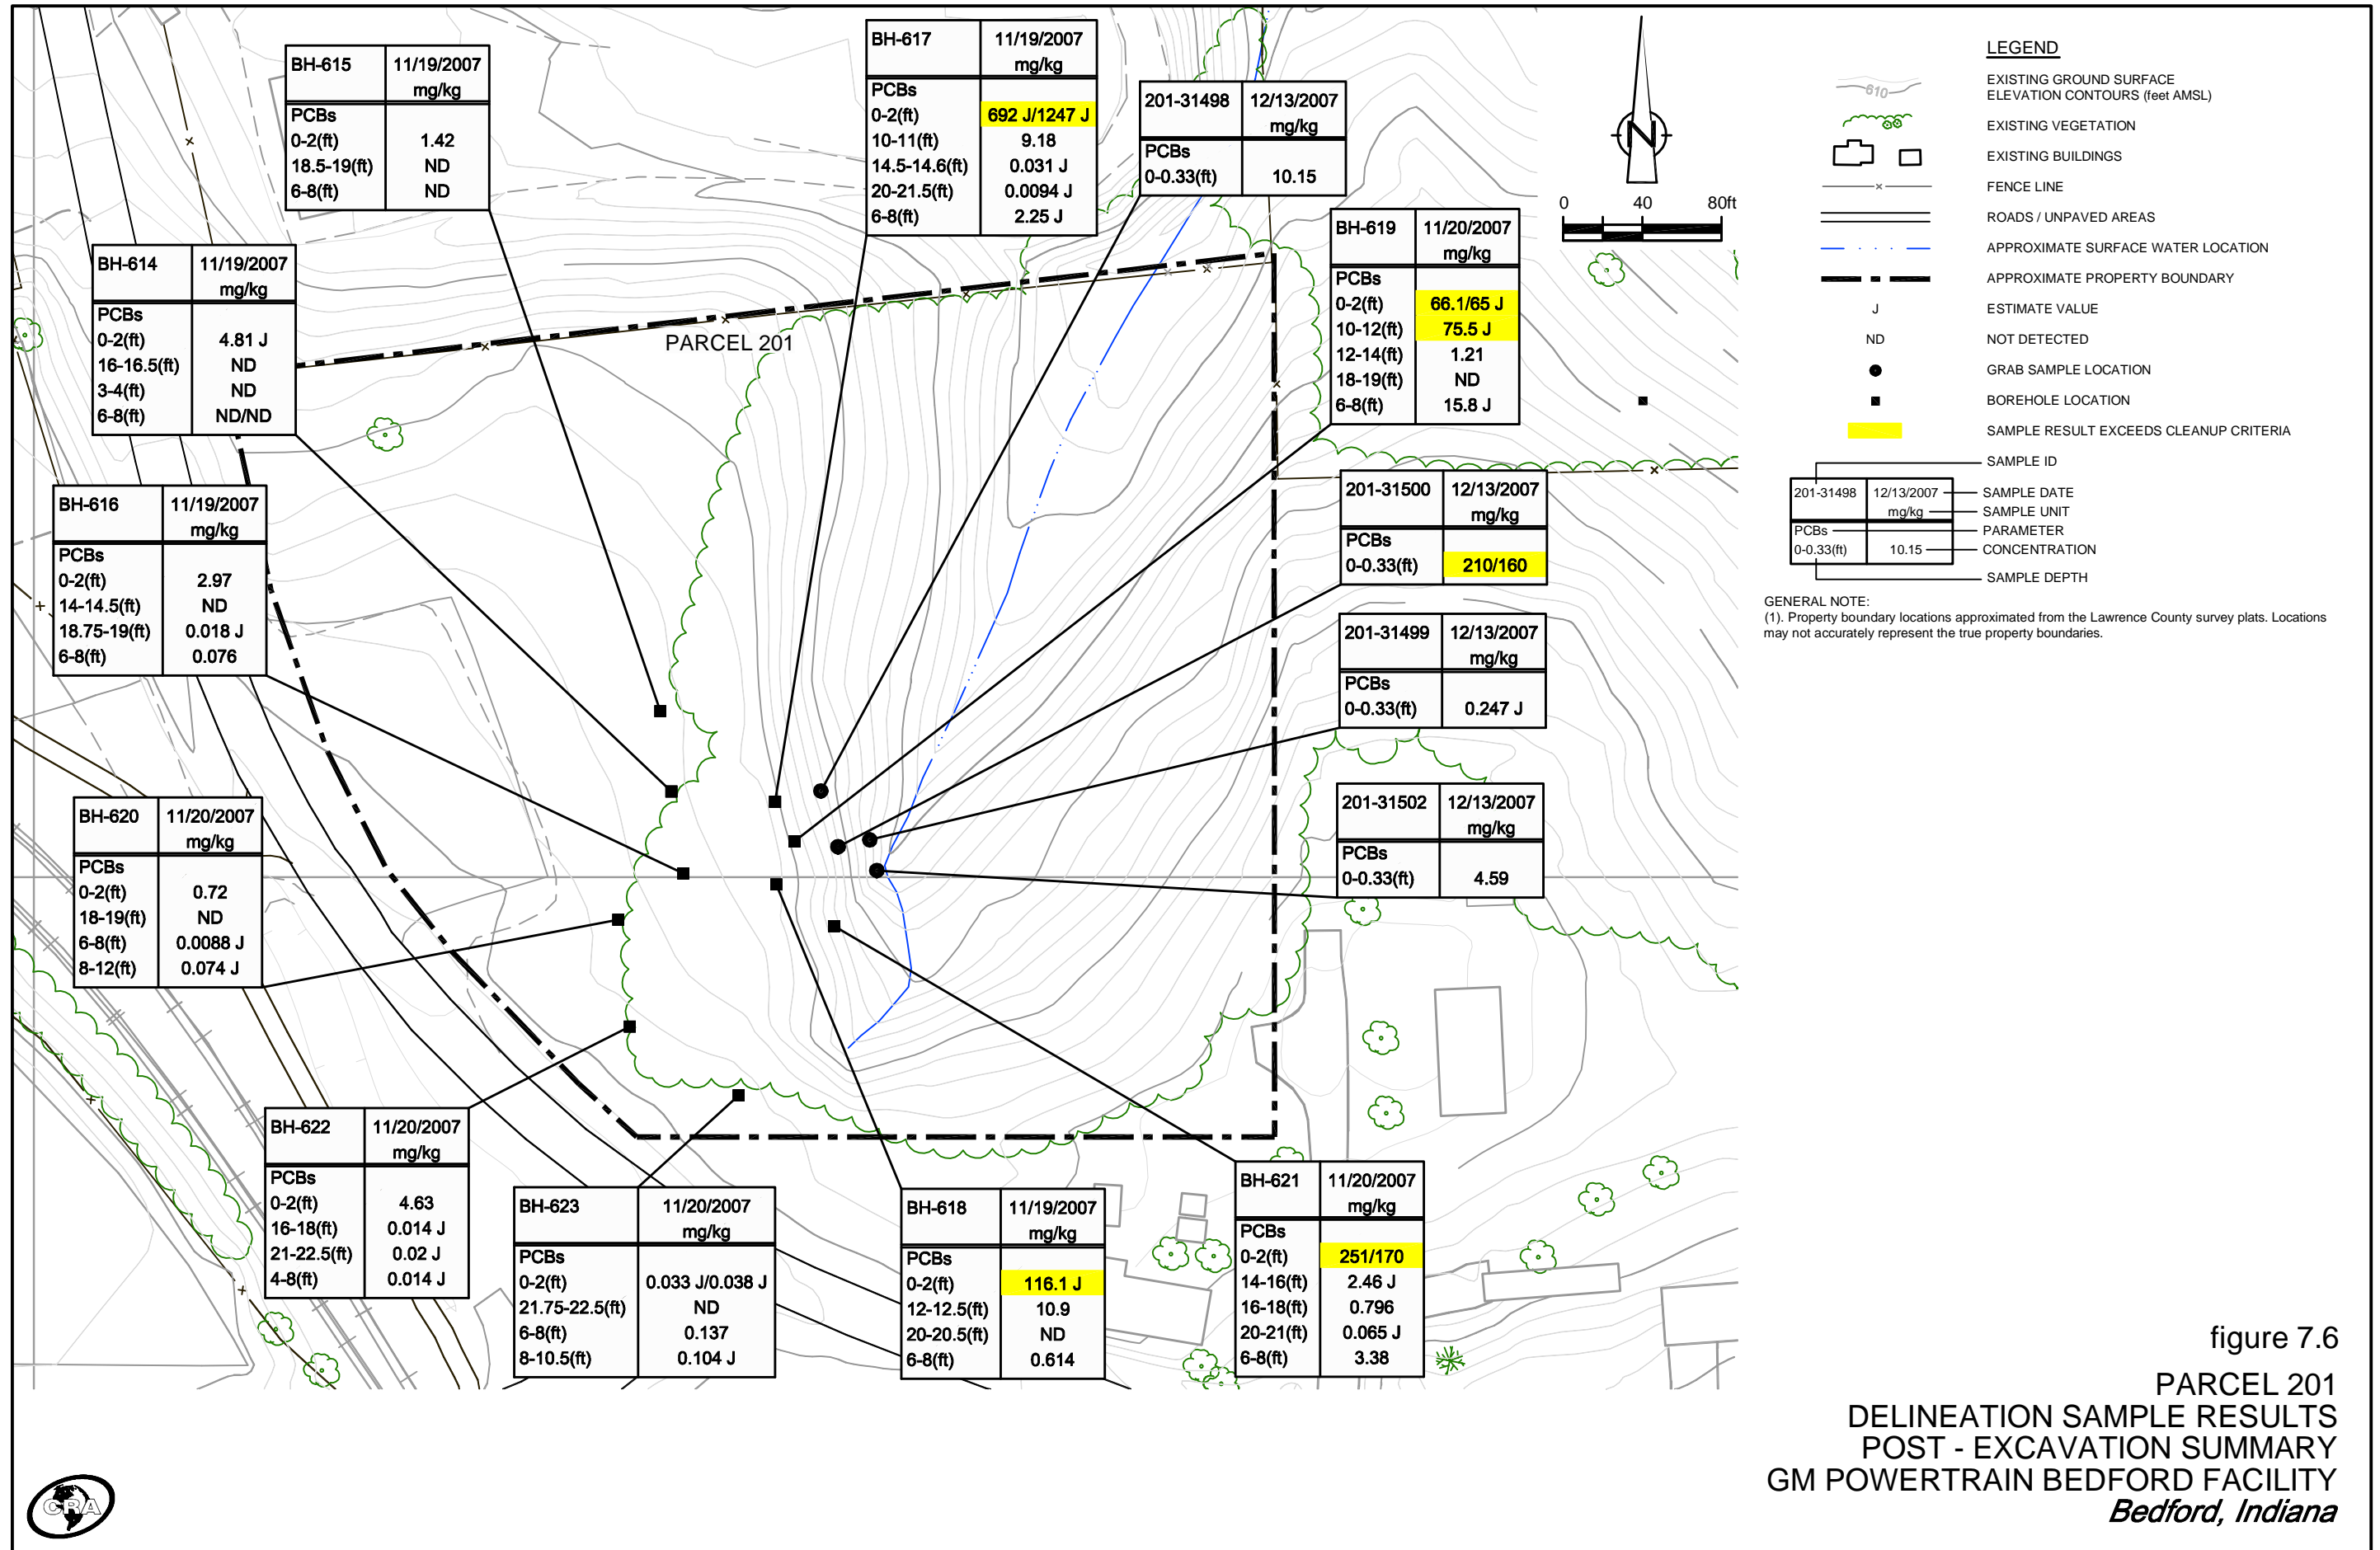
| BH-615 | 11/19/2007 mg/kg |
|---|---|
| PCBs | |
| 0-2(ft) | 1.42 |
| 18.5-19(ft) | ND |
| 6-8(ft) | ND |

| BH-617 | 11/19/2007 mg/kg |
|---|---|
| PCBs | |
| 0-2(ft) | 692 J/1247 J |
| 10-11(ft) | 9.18 |
| 14.5-14.6(ft) | 0.031 J |
| 20-21.5(ft) | 0.0094 J |
| 6-8(ft) | 2.25 J |

| 201-31498 | 12/13/2007 mg/kg |
|---|---|
| PCBs | |
| 0-0.33(ft) | 10.15 |

| BH-619 | 11/20/2007 mg/kg |
|---|---|
| PCBs | |
| 0-2(ft) | 66.1/65 J |
| 10-12(ft) | 75.5 J |
| 12-14(ft) | 1.21 |
| 18-19(ft) | ND |
| 6-8(ft) | 15.8 J |

| BH-614 | 11/19/2007 mg/kg |
|---|---|
| PCBs | |
| 0-2(ft) | 4.81 J |
| 16-16.5(ft) | ND |
| 3-4(ft) | ND |
| 6-8(ft) | ND/ND |

PARCEL 201

| BH-616 | 11/19/2007 mg/kg |
|---|---|
| PCBs | |
| 0-2(ft) | 2.97 |
| 14-14.5(ft) | ND |
| 18.75-19(ft) | 0.018 J |
| 6-8(ft) | 0.076 |

| 201-31500 | 12/13/2007 mg/kg |
|---|---|
| PCBs | |
| 0-0.33(ft) | 210/160 |

| 201-31499 | 12/13/2007 mg/kg |
|---|---|
| PCBs | |
| 0-0.33(ft) | 0.247 J |

| BH-620 | 11/20/2007 mg/kg |
|---|---|
| PCBs | |
| 0-2(ft) | 0.72 |
| 18-19(ft) | ND |
| 6-8(ft) | 0.0088 J |
| 8-12(ft) | 0.074 J |

| 201-31502 | 12/13/2007 mg/kg |
|---|---|
| PCBs | |
| 0-0.33(ft) | 4.59 |

| BH-622 | 11/20/2007 mg/kg |
|---|---|
| PCBs | |
| 0-2(ft) | 4.63 |
| 16-18(ft) | 0.014 J |
| 21-22.5(ft) | 0.02 J |
| 4-8(ft) | 0.014 J |

| BH-623 | 11/20/2007 mg/kg |
|---|---|
| PCBs | |
| 0-2(ft) | 0.033 J/0.038 J |
| 21.75-22.5(ft) | ND |
| 6-8(ft) | 0.137 |
| 8-10.5(ft) | 0.104 J |

| BH-618 | 11/19/2007 mg/kg |
|---|---|
| PCBs | |
| 0-2(ft) | 116.1 J |
| 12-12.5(ft) | 10.9 |
| 20-20.5(ft) | ND |
| 6-8(ft) | 0.614 |

| BH-621 | 11/20/2007 mg/kg |
|---|---|
| PCBs | |
| 0-2(ft) | 251/170 |
| 14-16(ft) | 2.46 J |
| 16-18(ft) | 0.796 |
| 20-21(ft) | 0.065 J |
| 6-8(ft) | 3.38 |

N
0 40 80ft

LEGEND
610
EXISTING GROUND SURFACE ELEVATION CONTOURS (feet AMSL)
EXISTING VEGETATION
EXISTING BUILDINGS
FENCE LINE
ROADS / UNPAVED AREAS
APPROXIMATE SURFACE WATER LOCATION
APPROXIMATE PROPERTY BOUNDARY
J ESTIMATE VALUE
ND NOT DETECTED
GRAB SAMPLE LOCATION
BOREHOLE LOCATION
SAMPLE RESULT EXCEEDS CLEANUP CRITERIA
SAMPLE ID
201-31498 12/13/2007 SAMPLE DATE
mg/kg SAMPLE UNIT
PCBs PARAMETER
0-0.33(ft) 10.15 CONCENTRATION
SAMPLE DEPTH

GENERAL NOTE:
(1). Property boundary locations approximated from the Lawrence County survey plats. Locations may not accurately represent the true property boundaries.

figure 7.6
PARCEL 201
DELINEATION SAMPLE RESULTS
POST - EXCAVATION SUMMARY
GM POWERTRAIN BEDFORD FACILITY
Bedford, Indiana

CRA